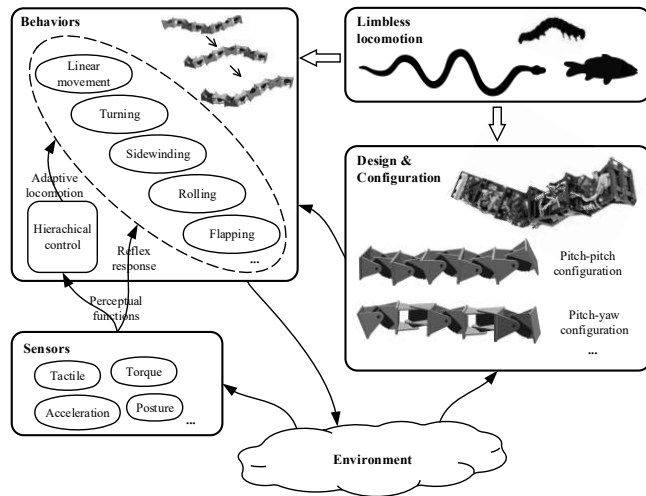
Behaviors

Linear movement

Turning

Sidewinding

Rolling

Flapping

...

Adaptive locomotion

Hierachical control

Reflex response

Perceptual functions

Limbless locomotion

Design & Configuration

Pitch-pitch configuration

Pitch-yaw configuration

...

Sensors

Tactile

Torque

Acceleration

Posture

...

Environment